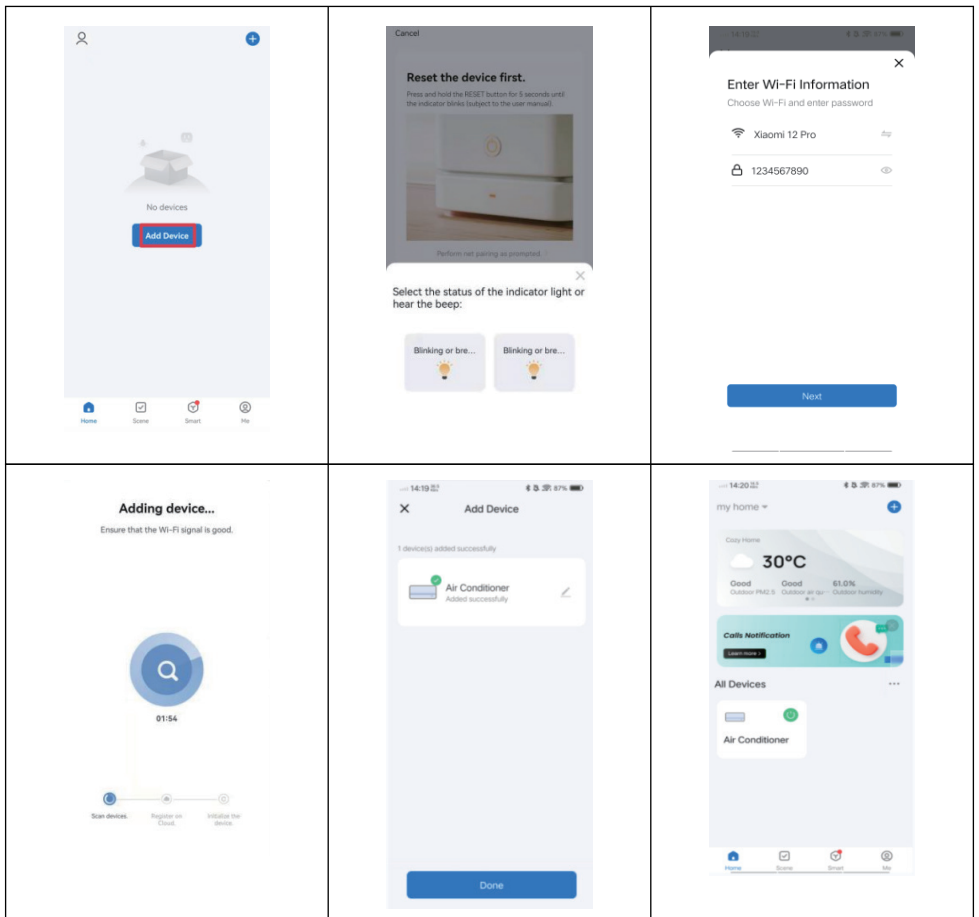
| | | |
|---|---|---|
| No devices<br>Add Device<br>Home Scene Smart Me | Cancel<br>Reset the device first.<br>Press and hold the RESET button for 5 seconds until the indicator blinks (subject to the user manual).<br>Perform net pairing as prompted<br>Select the status of the indicator light or hear the beep:<br>Blinking or bre... Blinking or bre... | Enter Wi-Fi Information<br>Choose Wi-Fi and enter password<br>Xiaomi 12 Pro<br>1234567890<br>Next |
| Adding device...<br>Ensure that the Wi-Fi signal is good.<br>01:54<br>Scan devices. Register on Cloud. Initialize the device. | 14:19<br>Add Device<br>1 device(s) added successfully<br>Air Conditioner<br>Added successfully<br>Done | 14:20<br>my home<br>Cozy Home<br>30°C<br>Good Outdoor PM2.5 Good Outdoor air qu 61.0% Outdoor humidity<br>Calls Notification<br>Learn more ><br>All Devices<br>Air Conditioner<br>Home Scene Smart Me |